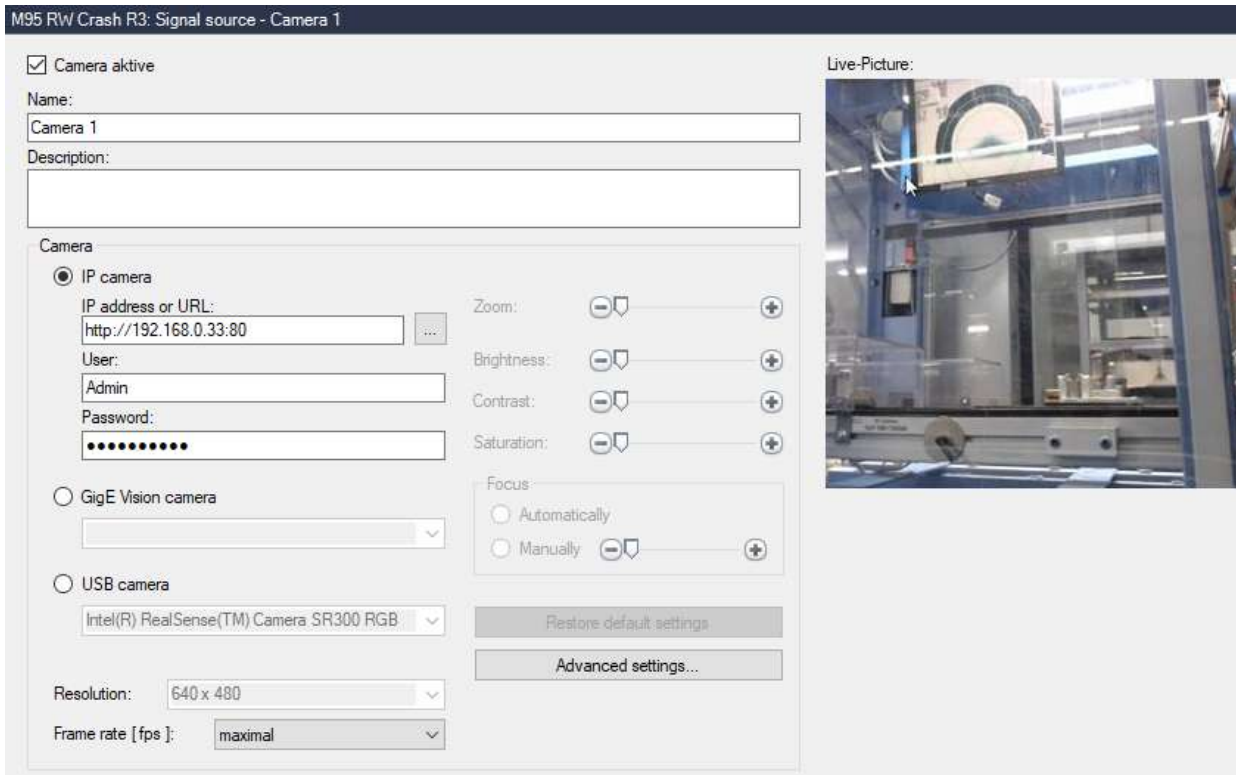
M95 RW Crash R3: Signal source - Camera 1

Camera aktive

Name:

Camera 1

Description:

Camera

IP camera

IP address or URL:

http://192.168.0.33:80

...

User:

Admin

Password:

●●●●●●●●●●

GigE Vision camera

USB camera

Intel(R) RealSense(TM) Camera SR300 RGB

Resolution: 640 x 480

Frame rate [ fps ]: maximal

Zoom:

Brightness:

Contrast:

Saturation:

Focus

Automatically

Manually

Restore default settings

Advanced settings...

Live-Picture: